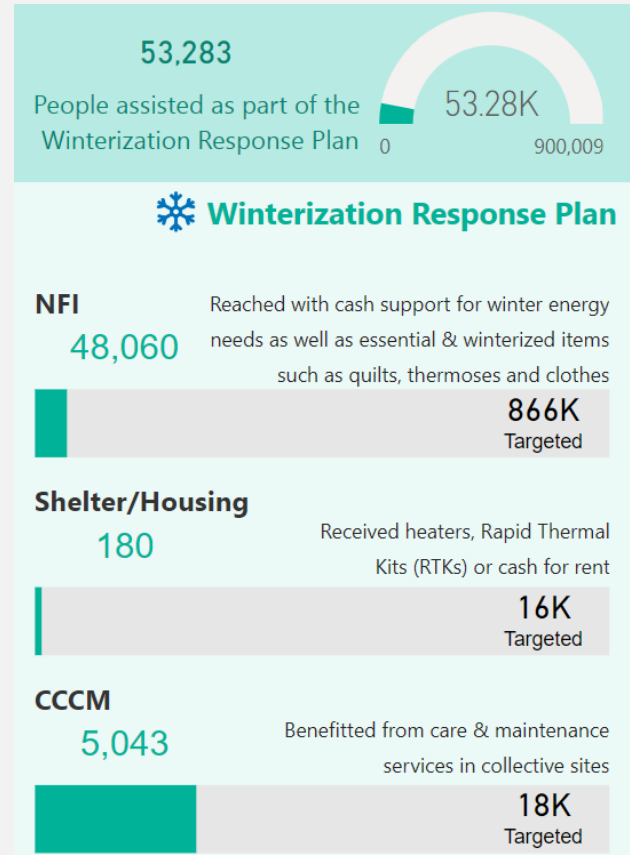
53,283

People assisted as part of the Winterization Response Plan

53.28K

0

900,009

❄ Winterization Response Plan

NFI

48,060

Reached with cash support for winter energy needs as well as essential & winterized items such as quilts, thermoses and clothes

866K
Targeted

Shelter/Housing

180

Received heaters, Rapid Thermal Kits (RTKs) or cash for rent

16K
Targeted

CCCM

5,043

Benefitted from care & maintenance services in collective sites

18K
Targeted